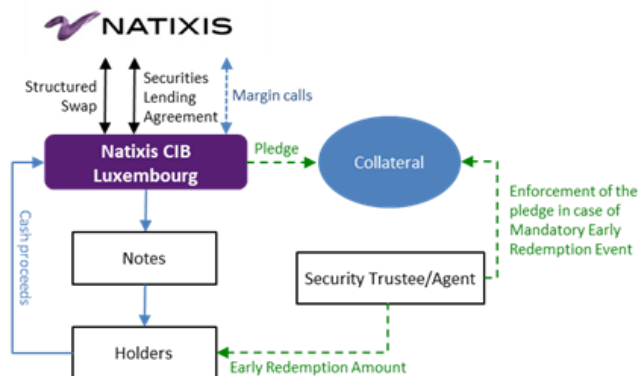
NATIXIS

Structured Swap

Securities Lending Agreement

Margin calls

Natixis CIB Luxembourg

Pledge

Collateral

Enforcement of the pledge in case of Mandatory Early Redemption Event

Cash proceeds

Notes

Security Trustee/Agent

Holders

Early Redemption Amount